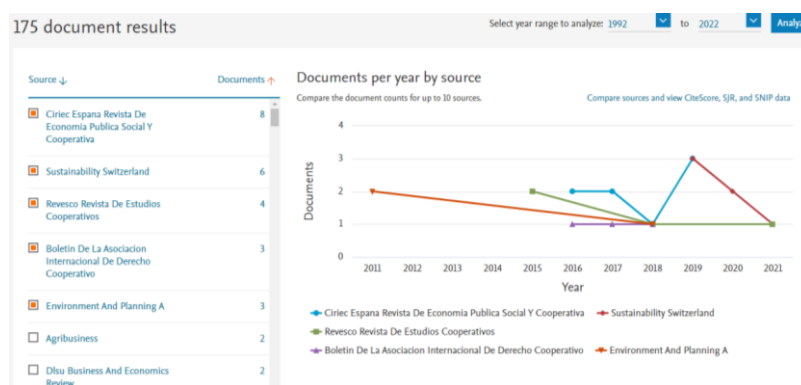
175 document results

Select year range to analyze: 1992 to 2022 Analy

| Source ↓ | Documents ↑ |
|---|---|
| Ciriec Espana Revista De Economia Publica Social Y Cooperativa | 8 |
| Sustainability Switzerland | 6 |
| Revesco Revista De Estudios Cooperativos | 4 |
| Boletin De La Asociacion Internacional De Derecho Cooperativo | 3 |
| Environment And Planning A | 3 |
| Agribusiness | 2 |
| Dlsu Business And Economics Review | 2 |

Documents per year by source

Compare the document counts for up to 10 sources.

Compare sources and view CiteScore, SJR, and SNIP data

Documents

4
3
2
1
0

2011 2012 2013 2014 2015 2016 2017 2018 2019 2020 2021

Year

Ciriec Espana Revista De Economia Publica Social Y Cooperativa
Sustainability Switzerland
Revesco Revista De Estudios Cooperativos
Boletin De La Asociacion Internacional De Derecho Cooperativo
Environment And Planning A